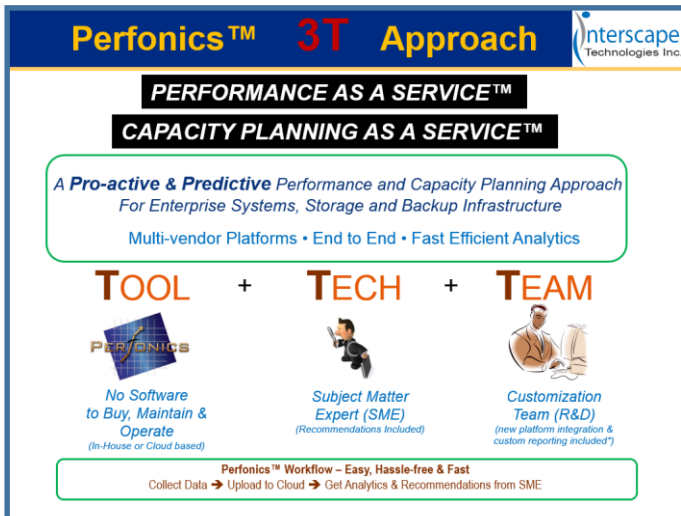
Perfonics™ 3T Approach

Interscape Technologies Inc.

PERFORMANCE AS A SERVICE™

CAPACITY PLANNING AS A SERVICE™

A Pro-active & Predictive Performance and Capacity Planning Approach For Enterprise Systems, Storage and Backup Infrastructure

Multi-vendor Platforms • End to End • Fast Efficient Analytics

TOOL + TECH + TEAM

PERFONICS

No Software to Buy, Maintain & Operate
(In-House or Cloud based)

Subject Matter Expert (SME)
(Recommendations Included)

Customization Team (R&D)
(new platform integration & custom reporting included*)

Perfonics™ Workflow – Easy, Hassle-free & Fast
Collect Data ➔ Upload to Cloud ➔ Get Analytics & Recommendations from SME